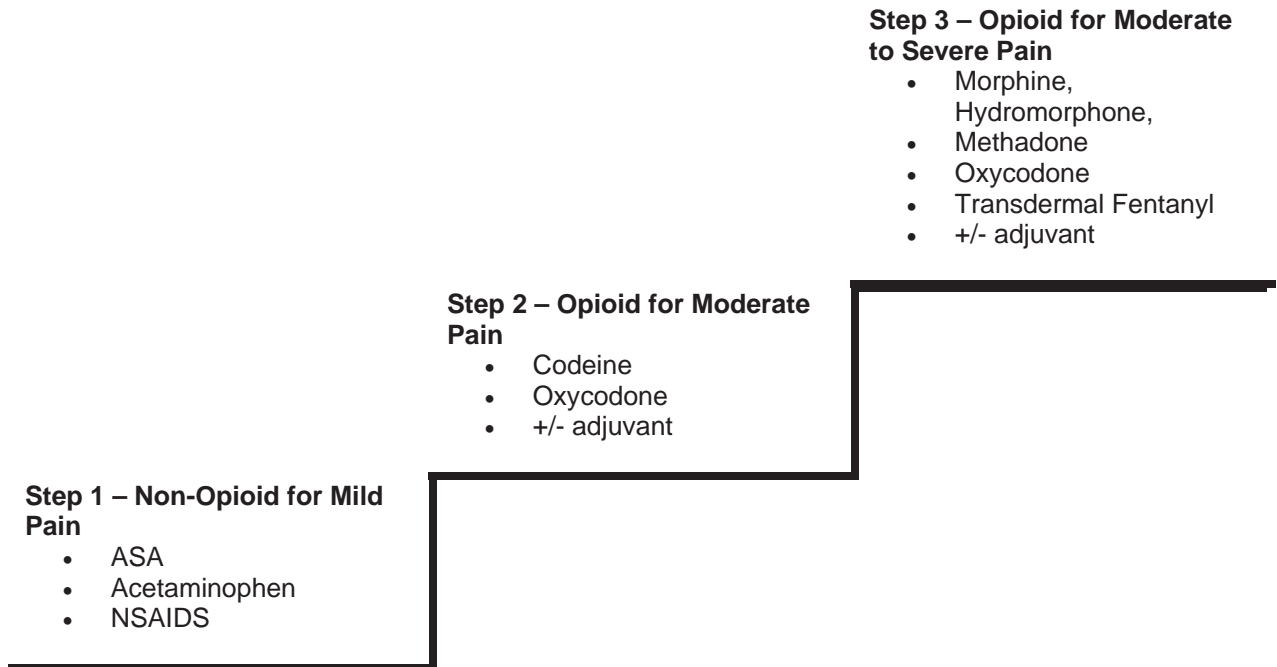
Step 3 – Opioid for Moderate to Severe Pain

- Morphine, Hydromorphone,
- Methadone
- Oxycodone
- Transdermal Fentanyl
- +/- adjuvant

Step 2 – Opioid for Moderate Pain

- Codeine
- Oxycodone
- +/- adjuvant

Step 1 – Non-Opioid for Mild Pain

- ASA
- Acetaminophen
- NSAIDS